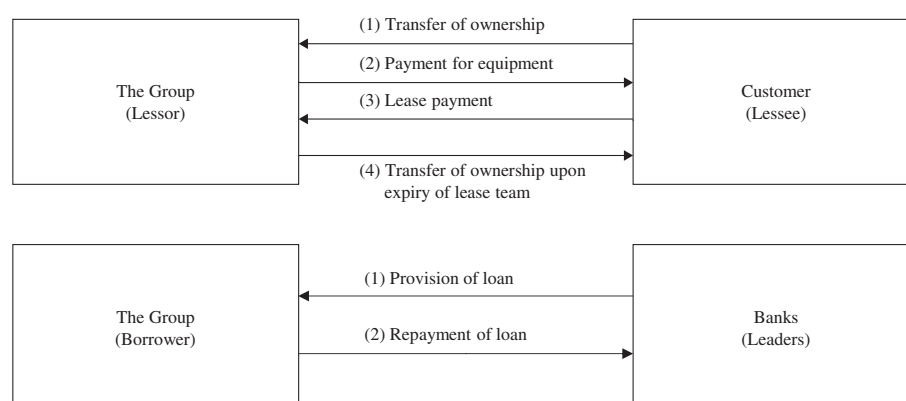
The Group
(Lessor)

(1) Transfer of ownership

(2) Payment for equipment

(3) Lease payment

(4) Transfer of ownership upon expiry of lease team

Customer
(Lessee)

The Group
(Borrower)

(1) Provision of loan

(2) Repayment of loan

Banks
(Leaders)